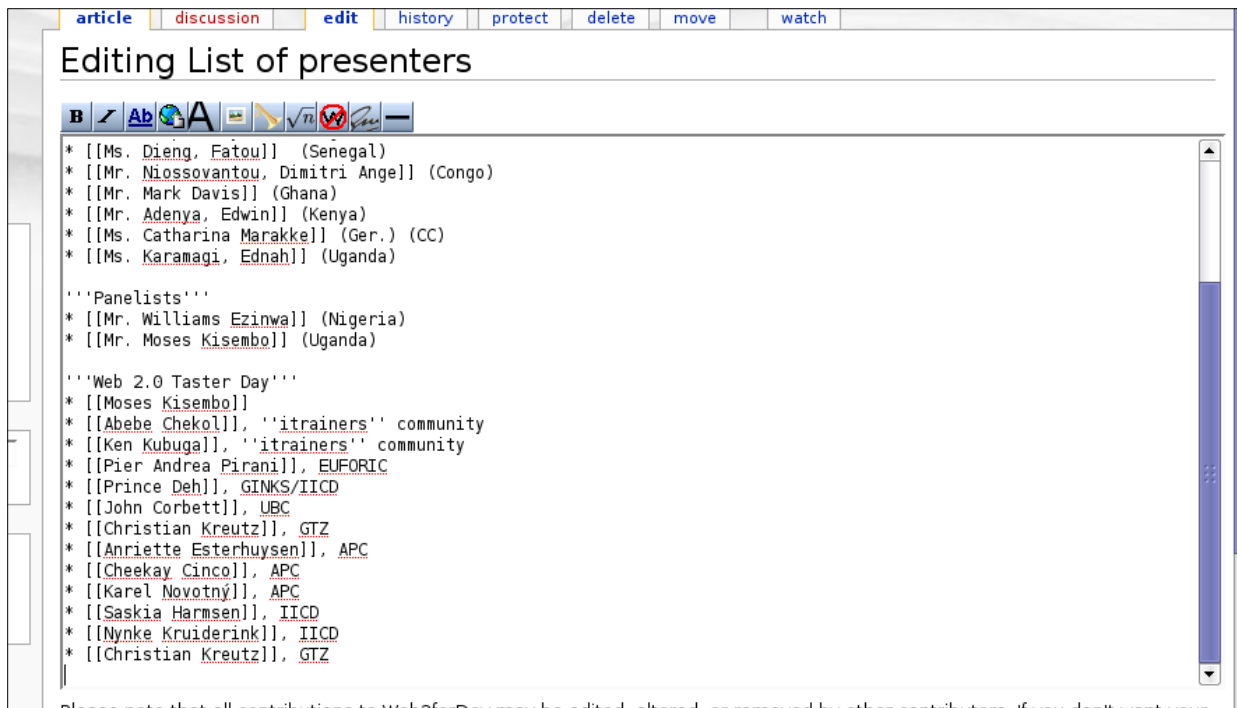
article | discussion | edit | history | protect | delete | move | watch

Editing List of presenters

* [[Ms. Dieng, Fatou]]  (Senegal)
* [[Mr. Niossovantou, Dimitri Ange]] (Congo)
* [[Mr. Mark Davis]] (Ghana)
* [[Mr. Adenya, Edwin]] (Kenya)
* [[Ms. Catharina Marakke]] (Ger.) (CC)
* [[Ms. Karamagi, Ednah]] (Uganda)

'''Panelists'''
* [[Mr. Williams Ezinwa]] (Nigeria)
* [[Mr. Moses Kisembo]] (Uganda)

'''Web 2.0 Taster Day'''
* [[Moses Kisembo]]
* [[Abebe Chekol]], ''itrainers'' community
* [[Ken Kubuga]], ''itrainers'' community
* [[Pier Andrea Pirani]], EUFORIC
* [[Prince Deh]], GINKS/IICD
* [[John Corbett]], UBC
* [[Christian Kreutz]], GTZ
* [[Anriette Esterhuysen]], APC
* [[Cheekay Cinco]], APC
* [[Karel Novotný]], APC
* [[Saskia Harmsen]], IICD
* [[Nynke Kruiderink]], IICD
* [[Christian Kreutz]], GTZ

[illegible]